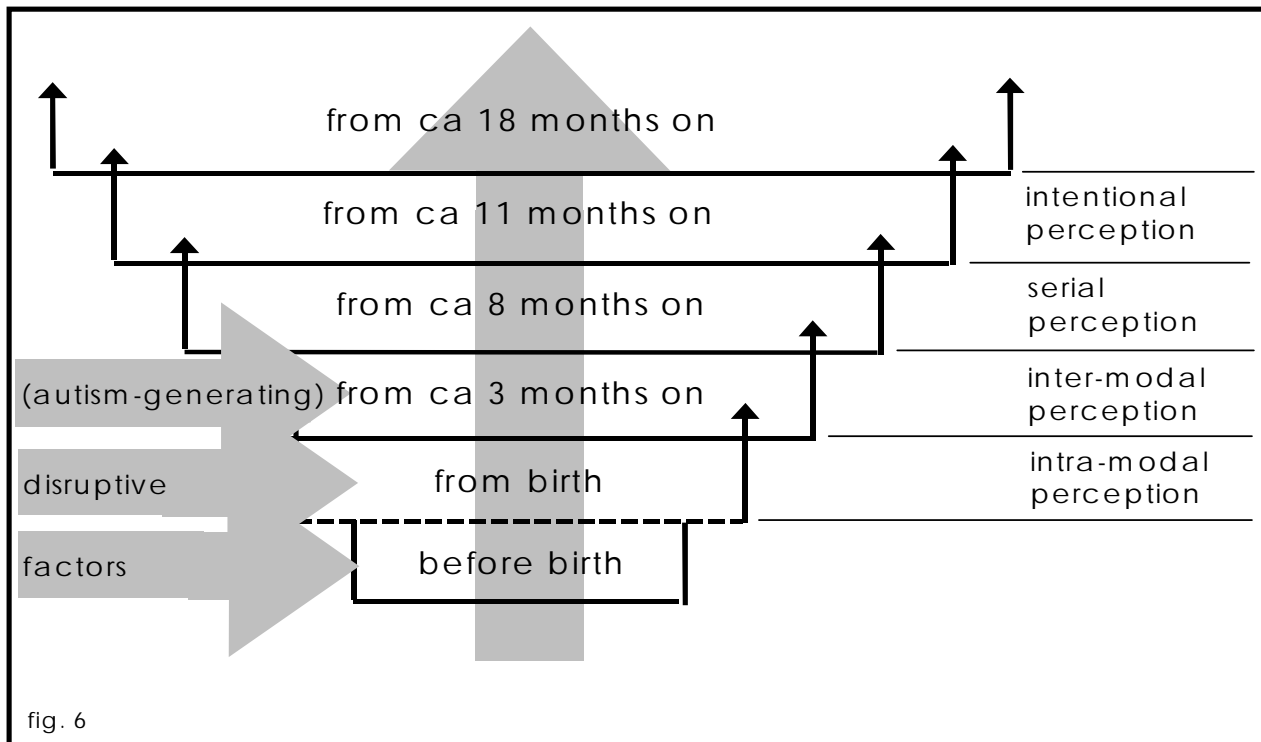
from ca 18 months on

from ca 11 months on

intentional perception

from ca 8 months on

serial perception

(autism-generating) from ca 3 months on

inter-modal perception

disruptive

from birth

intra-modal perception

factors

before birth

fig. 6